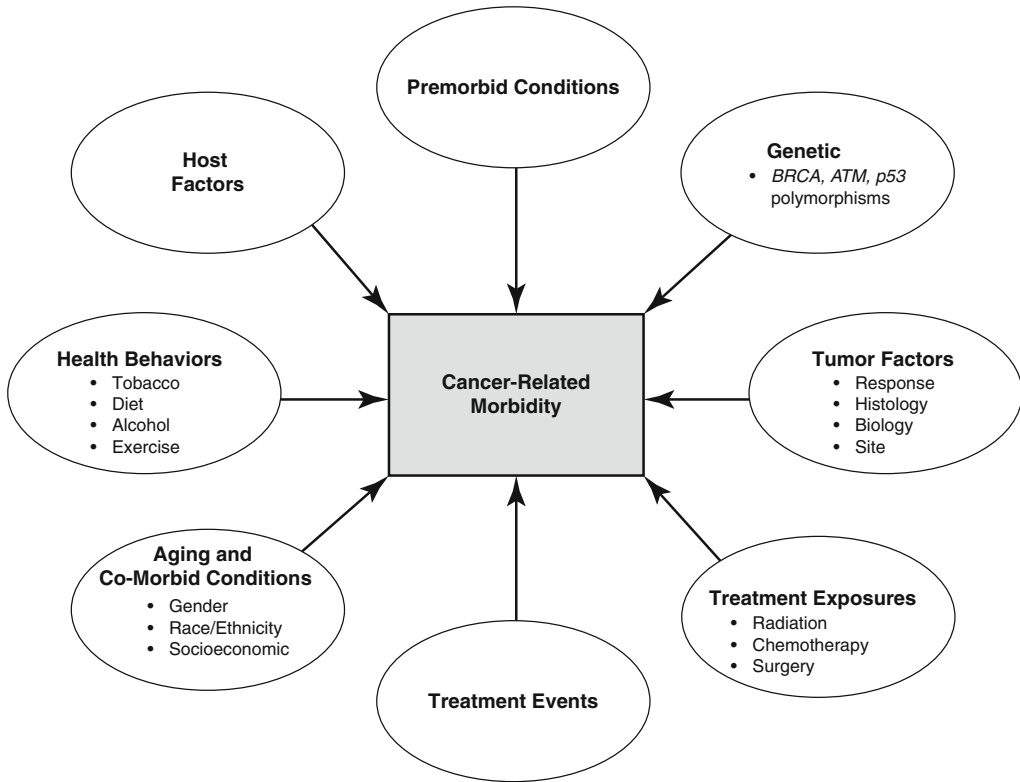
Premorbid Conditions

Host Factors

Genetic
• BRCA, ATM, p53 polymorphisms

Health Behaviors
• Tobacco
• Diet
• Alcohol
• Exercise

Cancer-Related Morbidity

Tumor Factors
• Response
• Histology
• Biology
• Site

Aging and Co-Morbid Conditions
• Gender
• Race/Ethnicity
• Socioeconomic

Treatment Exposures
• Radiation
• Chemotherapy
• Surgery

Treatment Events